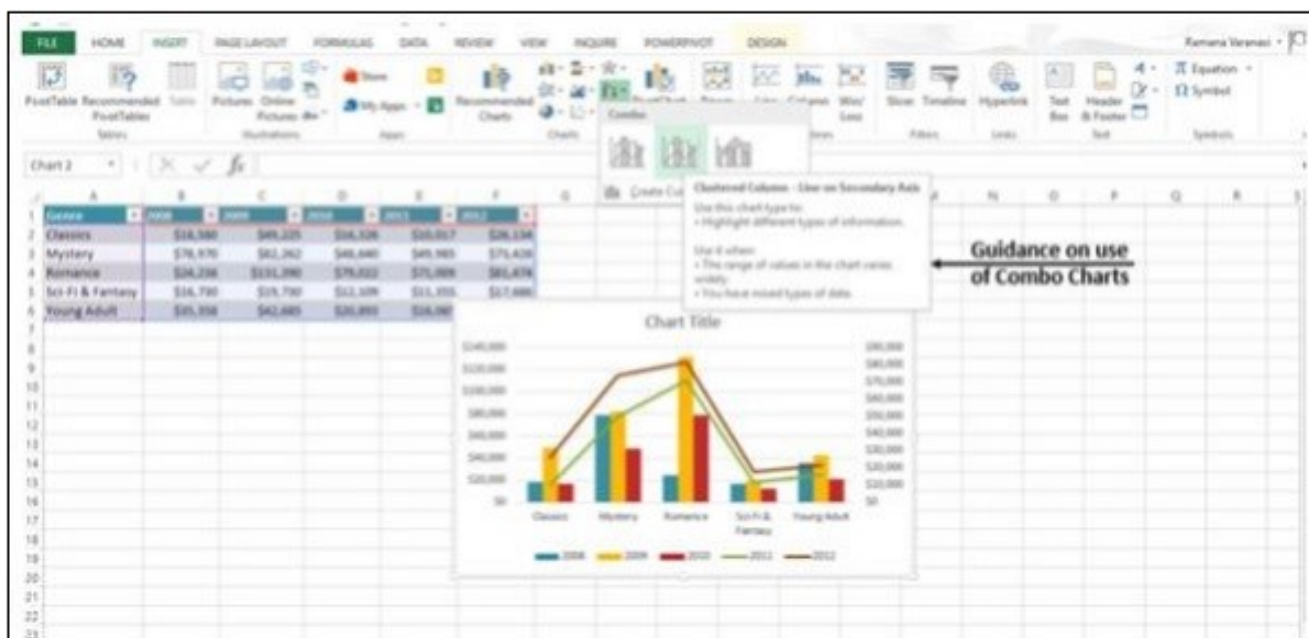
FILE HOME INSERT PAGE LAYOUT FORMULAS DATA REVIEW VIEW INQUIRE POWERPIVOT DESIGN

Ramana Veranasi

PivotTable Recommended PivotTables Table Tables Pictures Online Pictures Illustrations Store My Apps Apps Recommended Charts Charts Combo Line Column Win/Loss Slicer Timeline Filters Hyperlink Links Text Box Header & Footer Text Equation Symbol Symbols

Chart 2

Create Custom Combo Chart

Clustered Column - Line on Secondary Axis
Use this chart type to:
• Highlight different types of information.

Use it when:
• The range of values in the chart varies widely.
• You have mixed types of data.

Guidance on use of Combo Charts

| Genre | 2008 | 2009 | 2010 | 2011 | 2012 |
|---|---|---|---|---|---|
| Classics | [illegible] | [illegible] | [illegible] | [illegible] | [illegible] |
| Mystery | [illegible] | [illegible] | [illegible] | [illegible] | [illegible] |
| Romance | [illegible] | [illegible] | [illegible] | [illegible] | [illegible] |
| Sci-Fi & Fantasy | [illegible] | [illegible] | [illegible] | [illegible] | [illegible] |
| Young Adult | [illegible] | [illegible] | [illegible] | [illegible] | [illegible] |

Chart Title

$140,000 $120,000 $100,000 $80,000 $60,000 $40,000 $20,000 $0

$90,000 $80,000 $70,000 $60,000 $50,000 $40,000 $30,000 $20,000 $10,000 $0

Classics Mystery Romance Sci-Fi & Fantasy Young Adult

2008 2009 2010 2011 2012